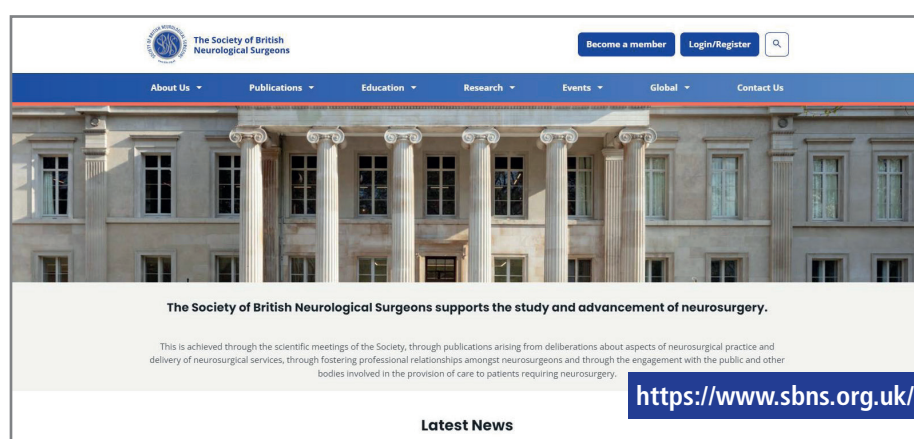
The Society of British Neurological Surgeons

Become a member
Login/Register

About Us
Publications
Education
Research
Events
Global
Contact Us

The Society of British Neurological Surgeons supports the study and advancement of neurosurgery.

This is achieved through the scientific meetings of the Society, through publications arising from deliberations about aspects of neurosurgical practice and delivery of neurosurgical services, through fostering professional relationships amongst neurosurgeons and through the engagement with the public and other bodies involved in the provision of care to patients requiring neurosurgery.

https://www.sbns.org.uk/

Latest News